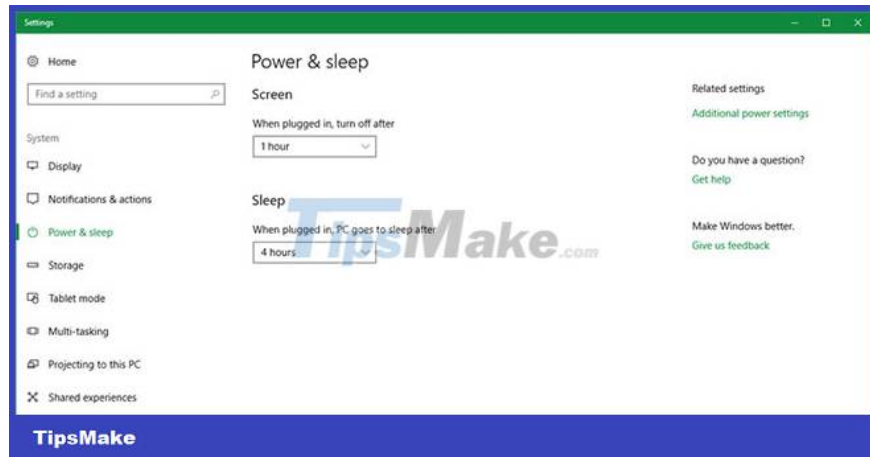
Settings

Home

Find a setting

System

Display

Notifications & actions

Power & sleep

Storage

Tablet mode

Multi-tasking

Projecting to this PC

Shared experiences

Power & sleep

Screen

When plugged in, turn off after

1 hour

Sleep

When plugged in, PC goes to sleep after

4 hours

TipsMake.com

Related settings

Additional power settings

Do you have a question?

Get help

Make Windows better.

Give us feedback

TipsMake